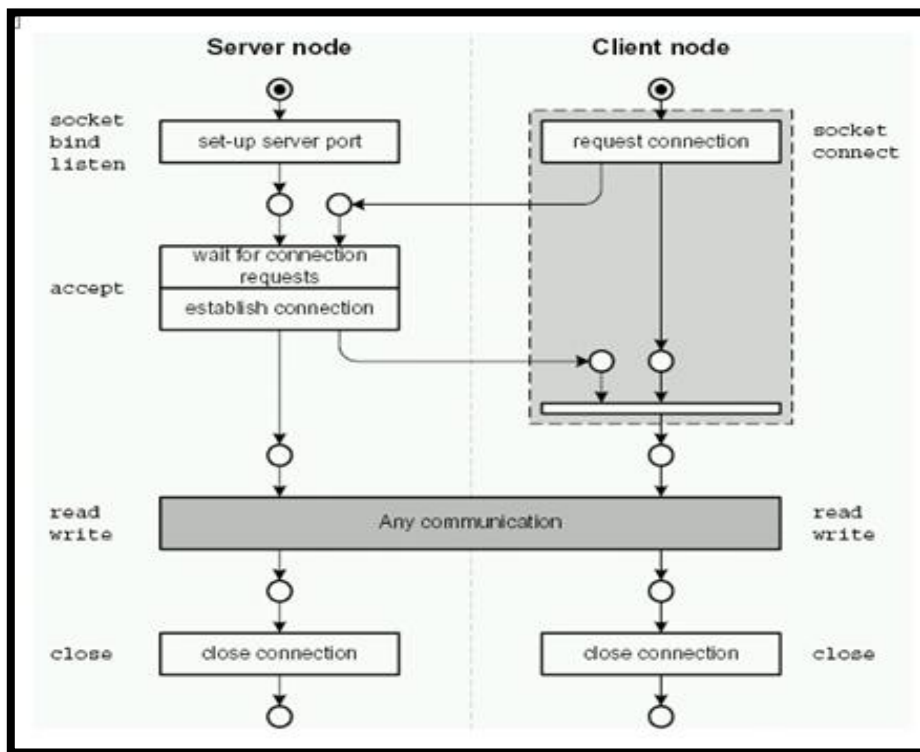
Server node

Client node

socket
bind
listen

set-up server port

request connection

socket
connect

wait for connection requests

accept

establish connection

read
write

Any communication

read
write

close

close connection

close connection

close